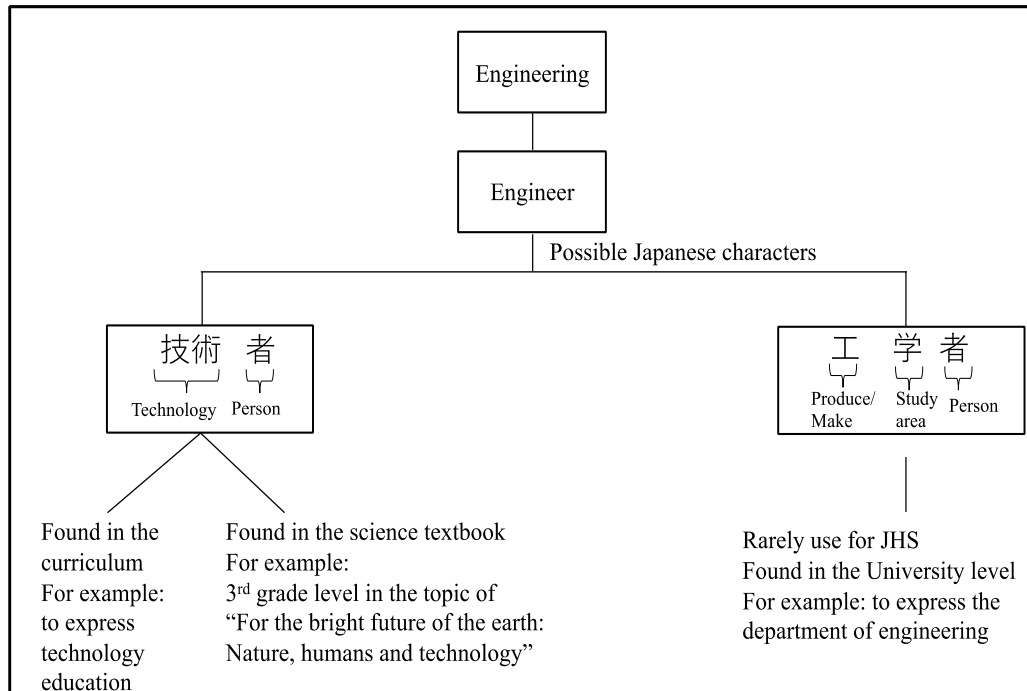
Engineering

Engineer

Possible Japanese characters

技術 者
Technology Person

工 学 者
Produce/ Make
Study area
Person

Found in the curriculum
For example: to express technology education

Found in the science textbook
For example:
3$^{rd}$ grade level in the topic of
"For the bright future of the earth: Nature, humans and technology"

Rarely use for JHS
Found in the University level
For example: to express the department of engineering